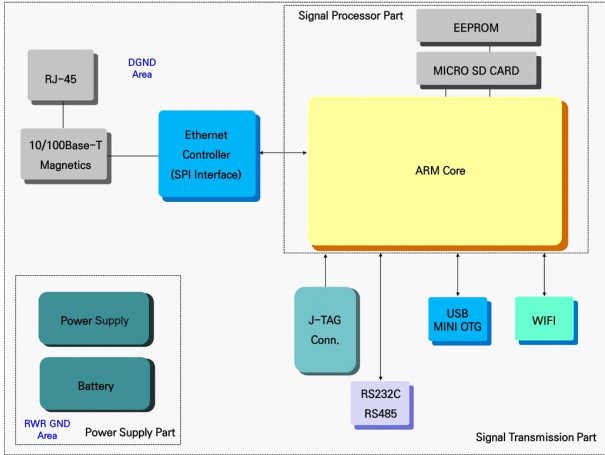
Signal Processor Part

EEPROM

MICRO SD CARD

RJ-45

DGND Area

10/100Base-T Magnetics

Ethernet Controller (SPI Interface)

ARM Core

Power Supply

Battery

RWR GND Area

Power Supply Part

J-TAG Conn.

RS232C RS485

USB MINI OTG

WIFI

Signal Transmission Part